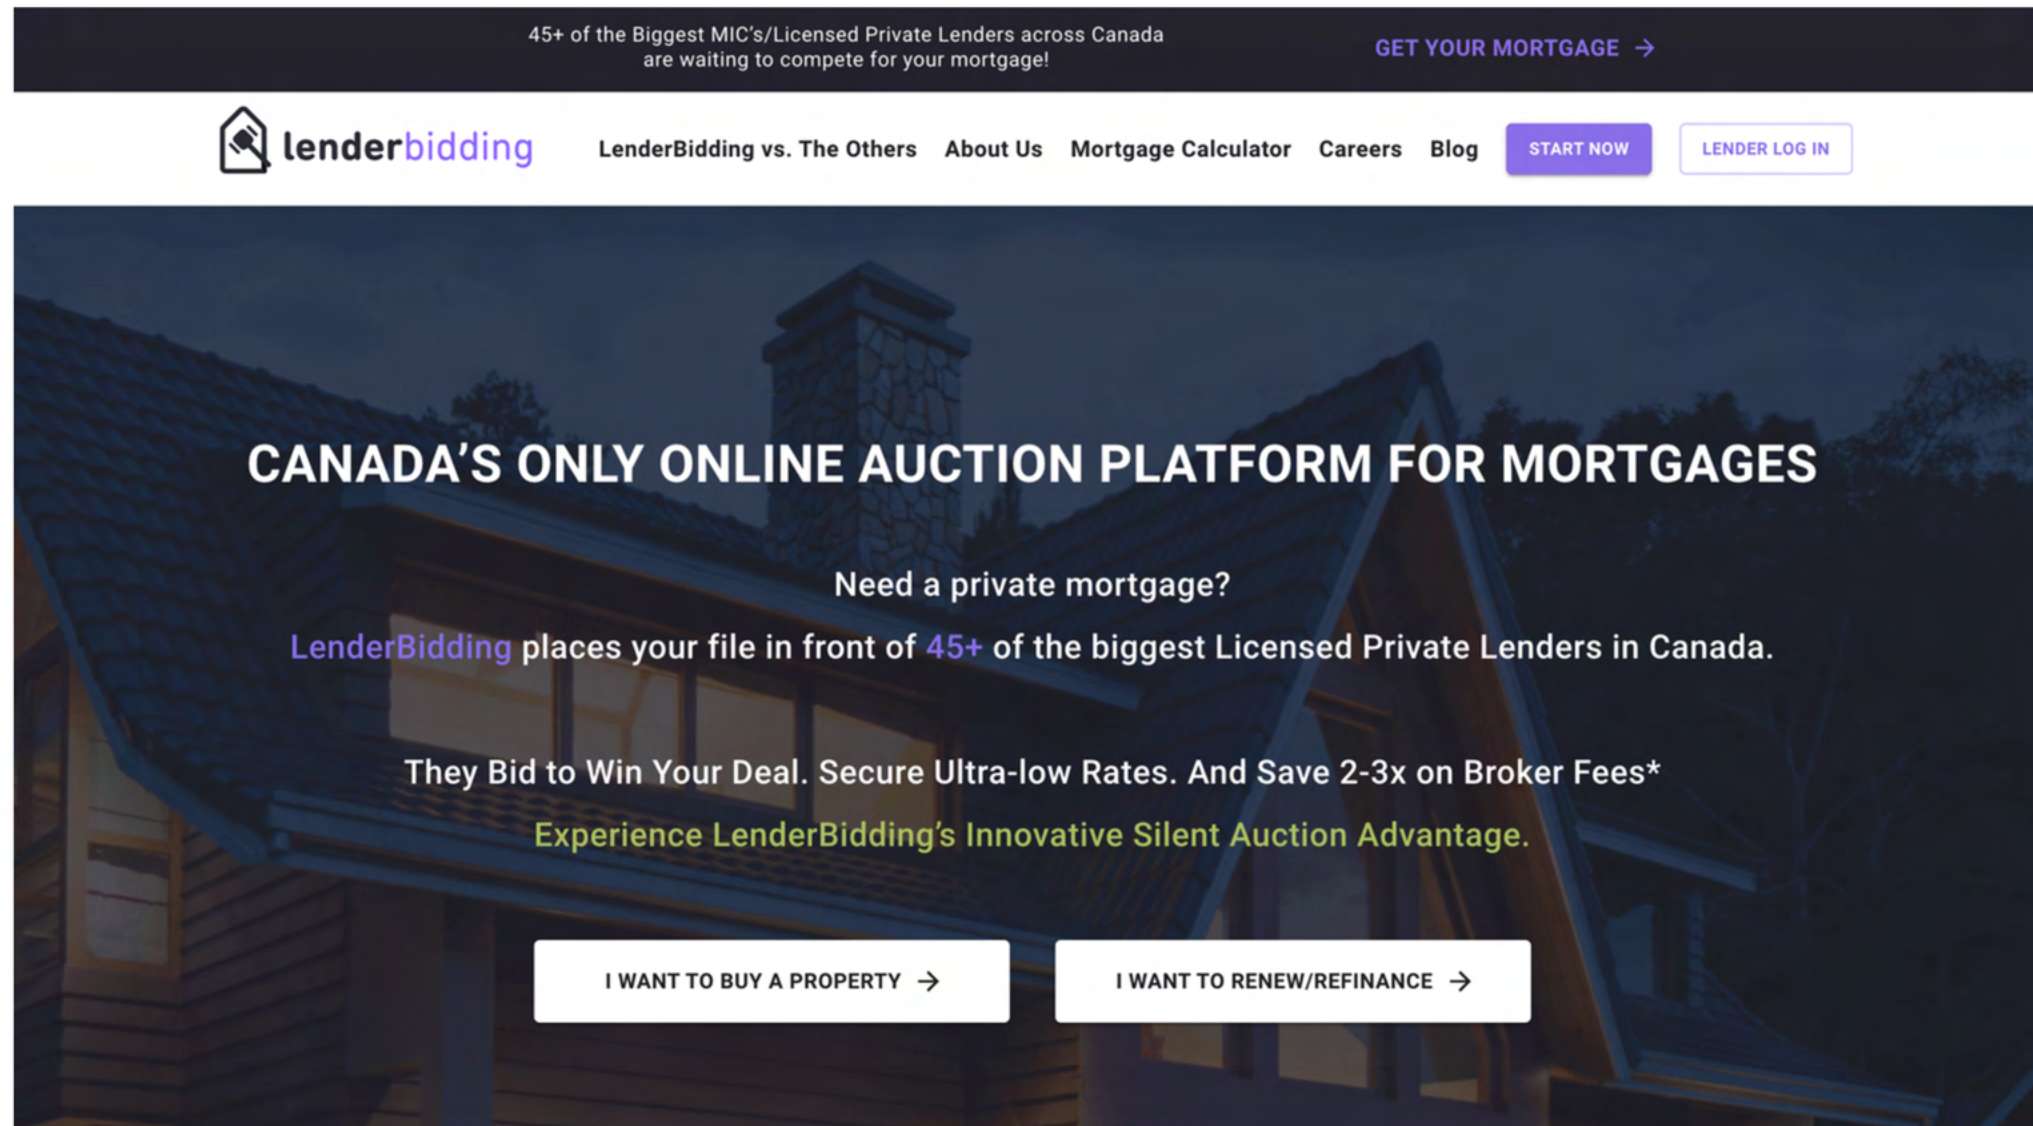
45+ of the Biggest MIC's/Licensed Private Lenders across Canada are waiting to compete for your mortgage!

GET YOUR MORTGAGE →

lenderbidding

LenderBidding vs. The Others About Us Mortgage Calculator Careers Blog START NOW LENDER LOG IN

CANADA'S ONLY ONLINE AUCTION PLATFORM FOR MORTGAGES

Need a private mortgage?

LenderBidding places your file in front of 45+ of the biggest Licensed Private Lenders in Canada.

They Bid to Win Your Deal. Secure Ultra-low Rates. And Save 2-3x on Broker Fees*

Experience LenderBidding's Innovative Silent Auction Advantage.

I WANT TO BUY A PROPERTY →

I WANT TO RENEW/REFINANCE →